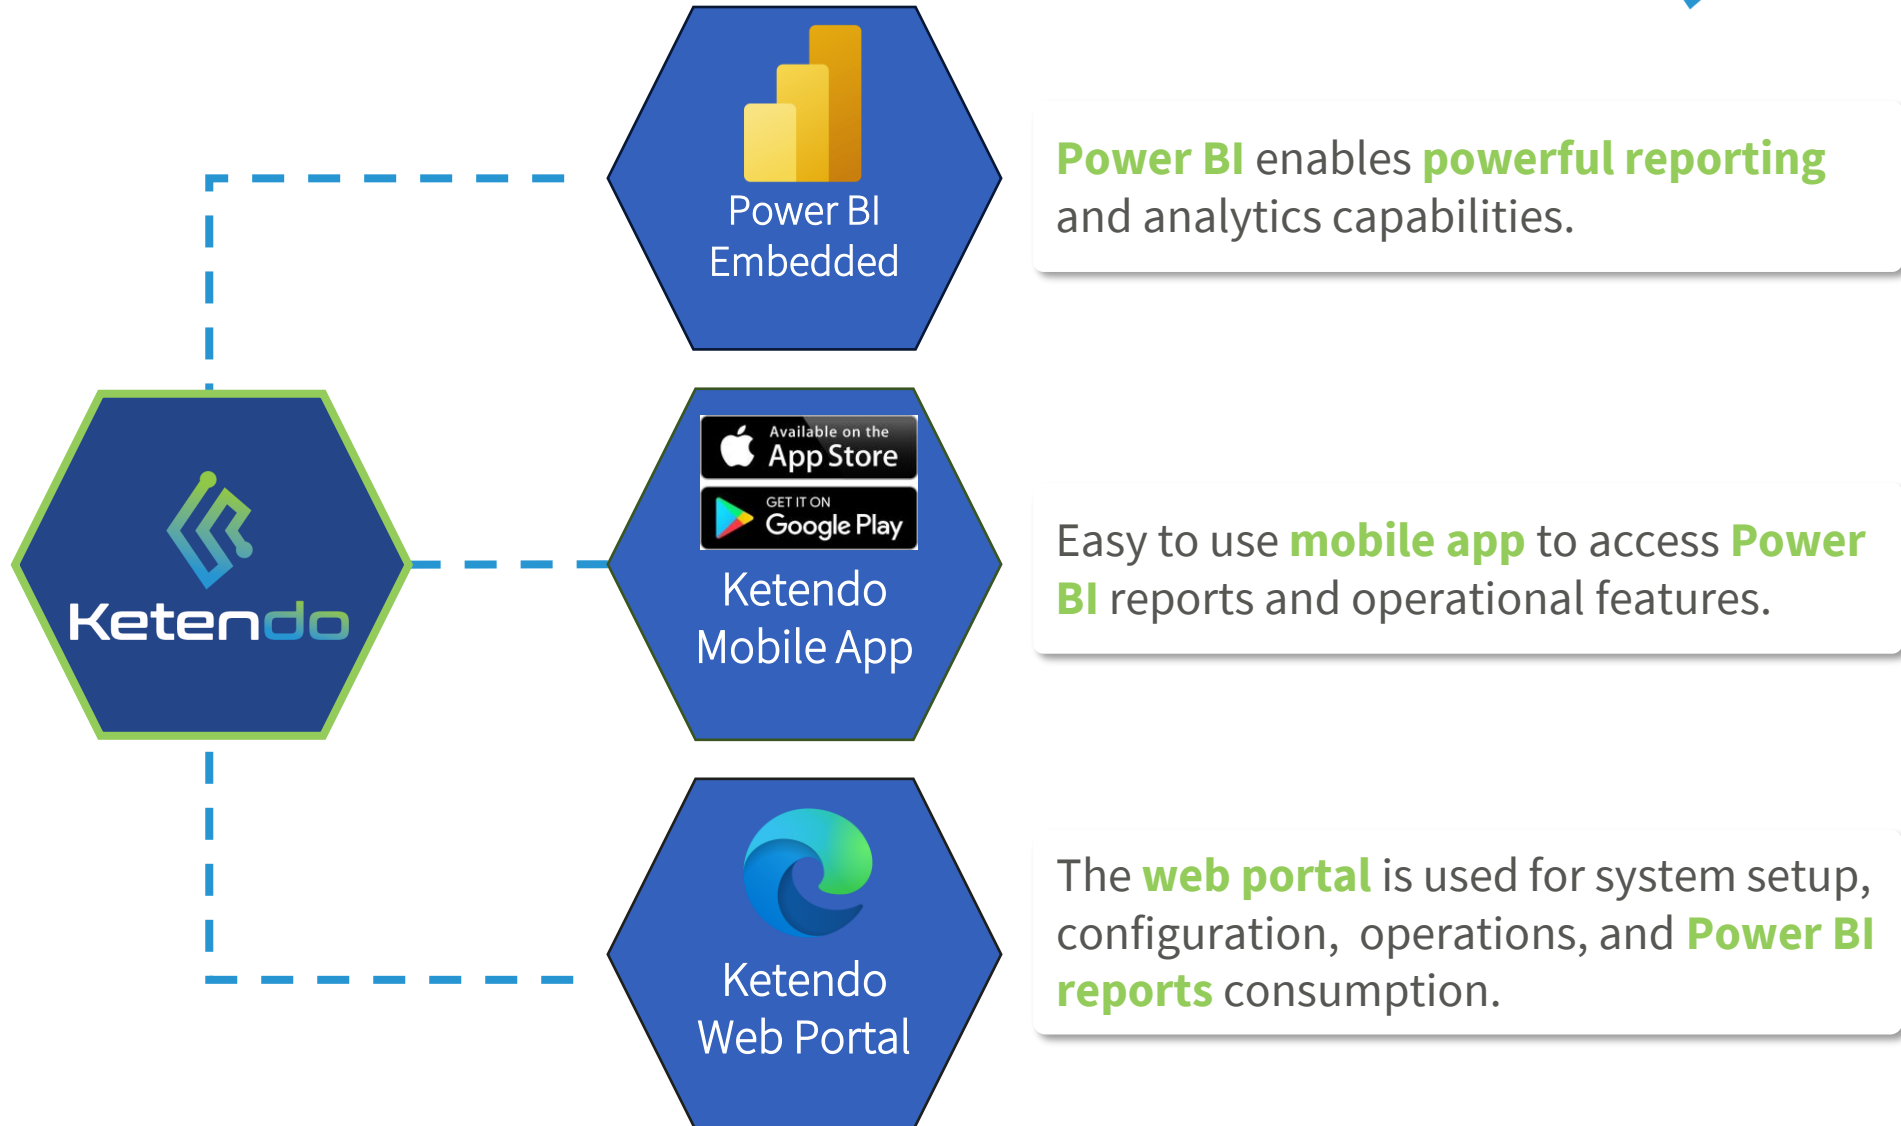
Ketendo

Power BI Embedded

Power BI enables powerful reporting and analytics capabilities.

Available on the App Store

GET IT ON Google Play

Ketendo Mobile App

Easy to use mobile app to access Power BI reports and operational features.

Ketendo Web Portal

The web portal is used for system setup, configuration, operations, and Power BI reports consumption.